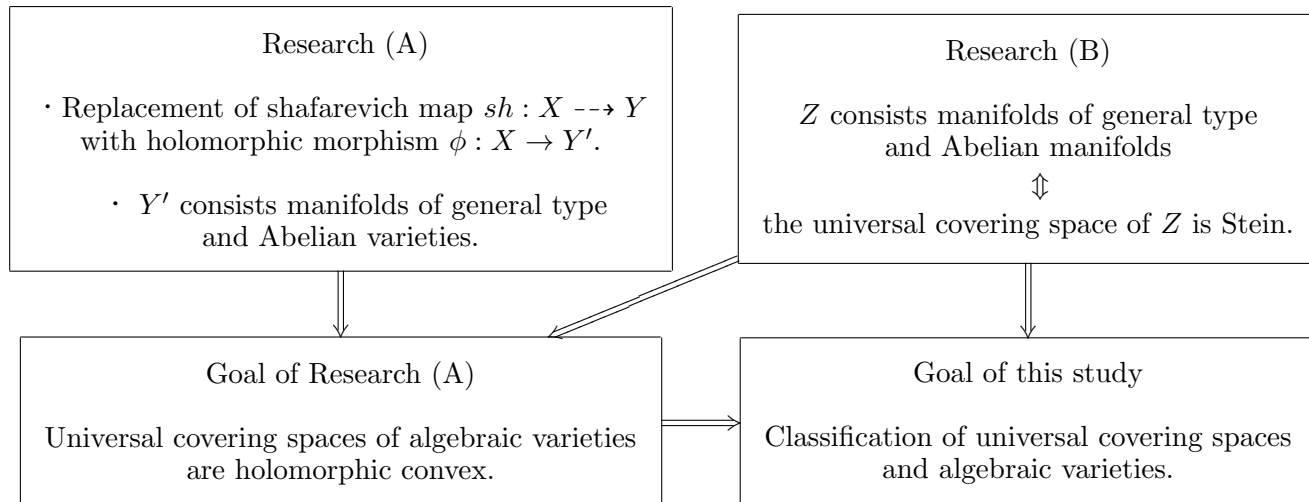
Research (A)

· Replacement of shafarevich map $sh : X \dashrightarrow Y$ with holomorphic morphism $\phi : X \to Y'$.

· $Y'$ consists manifolds of general type and Abelian varieties.

Research (B)

$Z$ consists manifolds of general type and Abelian manifolds
$\Updownarrow$
the universal covering space of $Z$ is Stein.

Goal of Research (A)

Universal covering spaces of algebraic varieties are holomorphic convex.

Goal of this study

Classification of universal covering spaces and algebraic varieties.